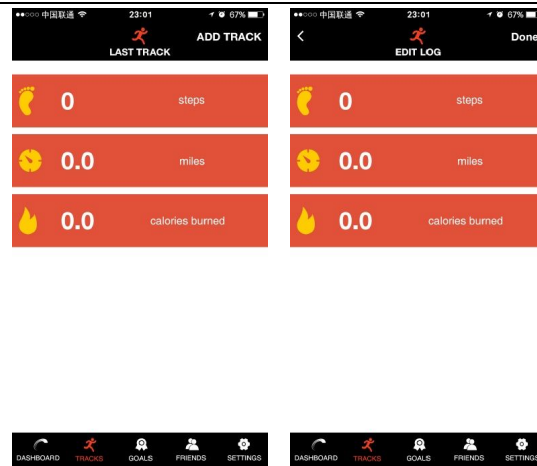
●●○○○ 中国联通 23:01 67%
LAST TRACK
ADD TRACK
0
steps
0.0
miles
0.0
calories burned
DASHBOARD
TRACKS
GOALS
FRIENDS
SETTINGS

●●○○○ 中国联通 23:01 67%
EDIT LOG
Done
0
steps
0.0
miles
0.0
calories burned
DASHBOARD
TRACKS
GOALS
FRIENDS
SETTINGS